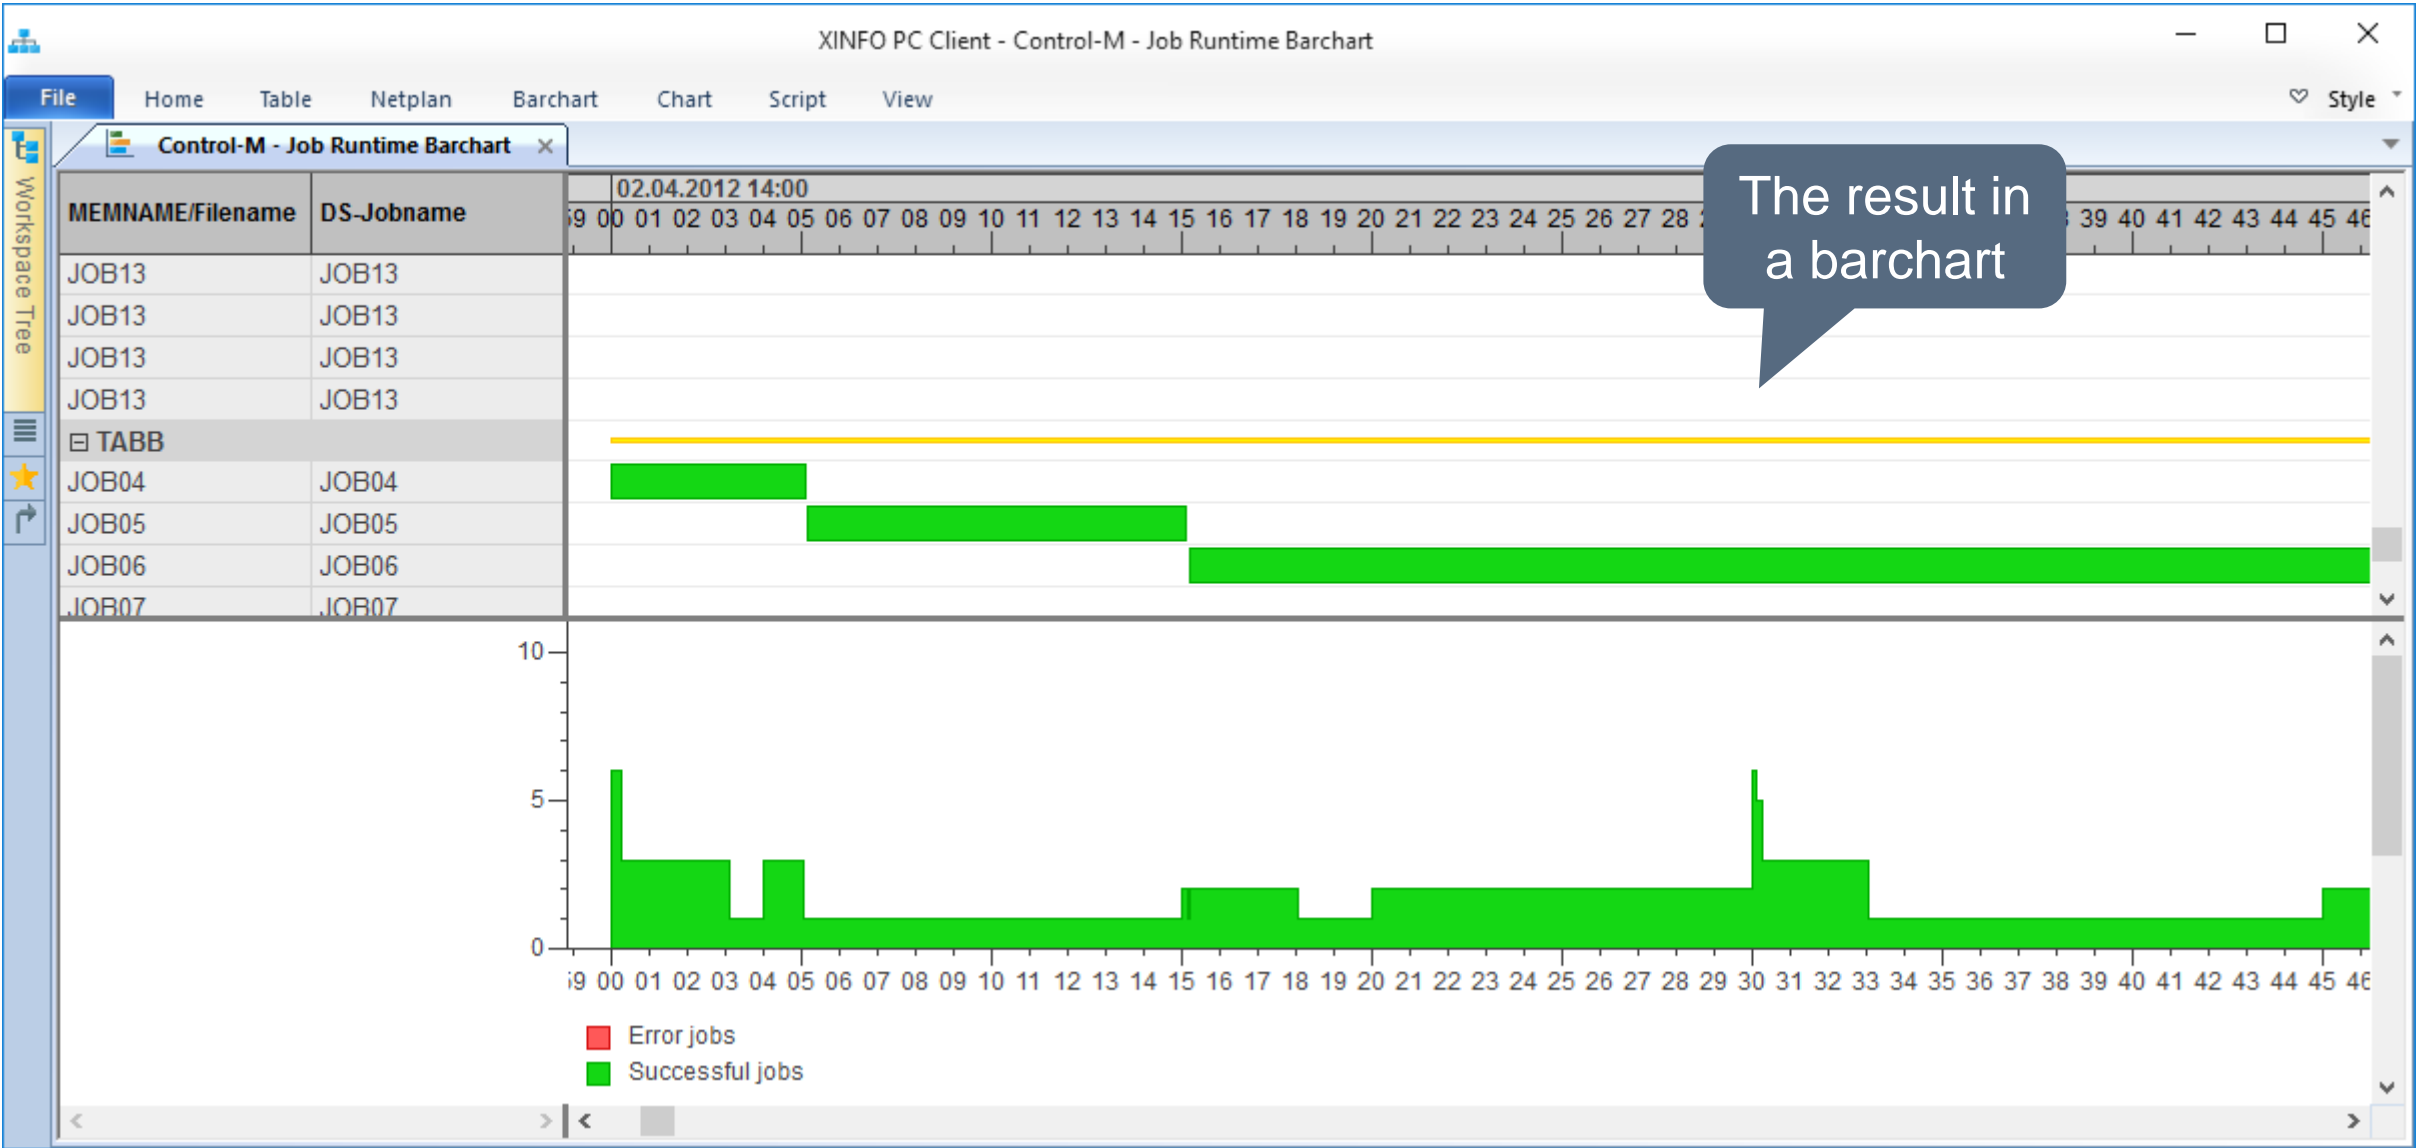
XINFO PC Client - Control-M - Job Runtime Barchart

File Home Table Netplan Barchart Chart Script View Style

Control-M - Job Runtime Barchart

Workspace Tree

| MEMNAME/Filename | DS-Jobname |
|---|---|
| JOB13 | JOB13 |
| JOB13 | JOB13 |
| JOB13 | JOB13 |
| JOB13 | JOB13 |
| ⊟ TABB | |
| JOB04 | JOB04 |
| JOB05 | JOB05 |
| JOB06 | JOB06 |
| JOB07 | JOB07 |

02.04.2012 14:00
59 00 01 02 03 04 05 06 07 08 09 10 11 12 13 14 15 16 17 18 19 20 21 22 23 24 25 26 27 28 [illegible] 39 40 41 42 43 44 45 46

The result in a barchart

10
5
0

59 00 01 02 03 04 05 06 07 08 09 10 11 12 13 14 15 16 17 18 19 20 21 22 23 24 25 26 27 28 29 30 31 32 33 34 35 36 37 38 39 40 41 42 43 44 45 46

Error jobs
Successful jobs